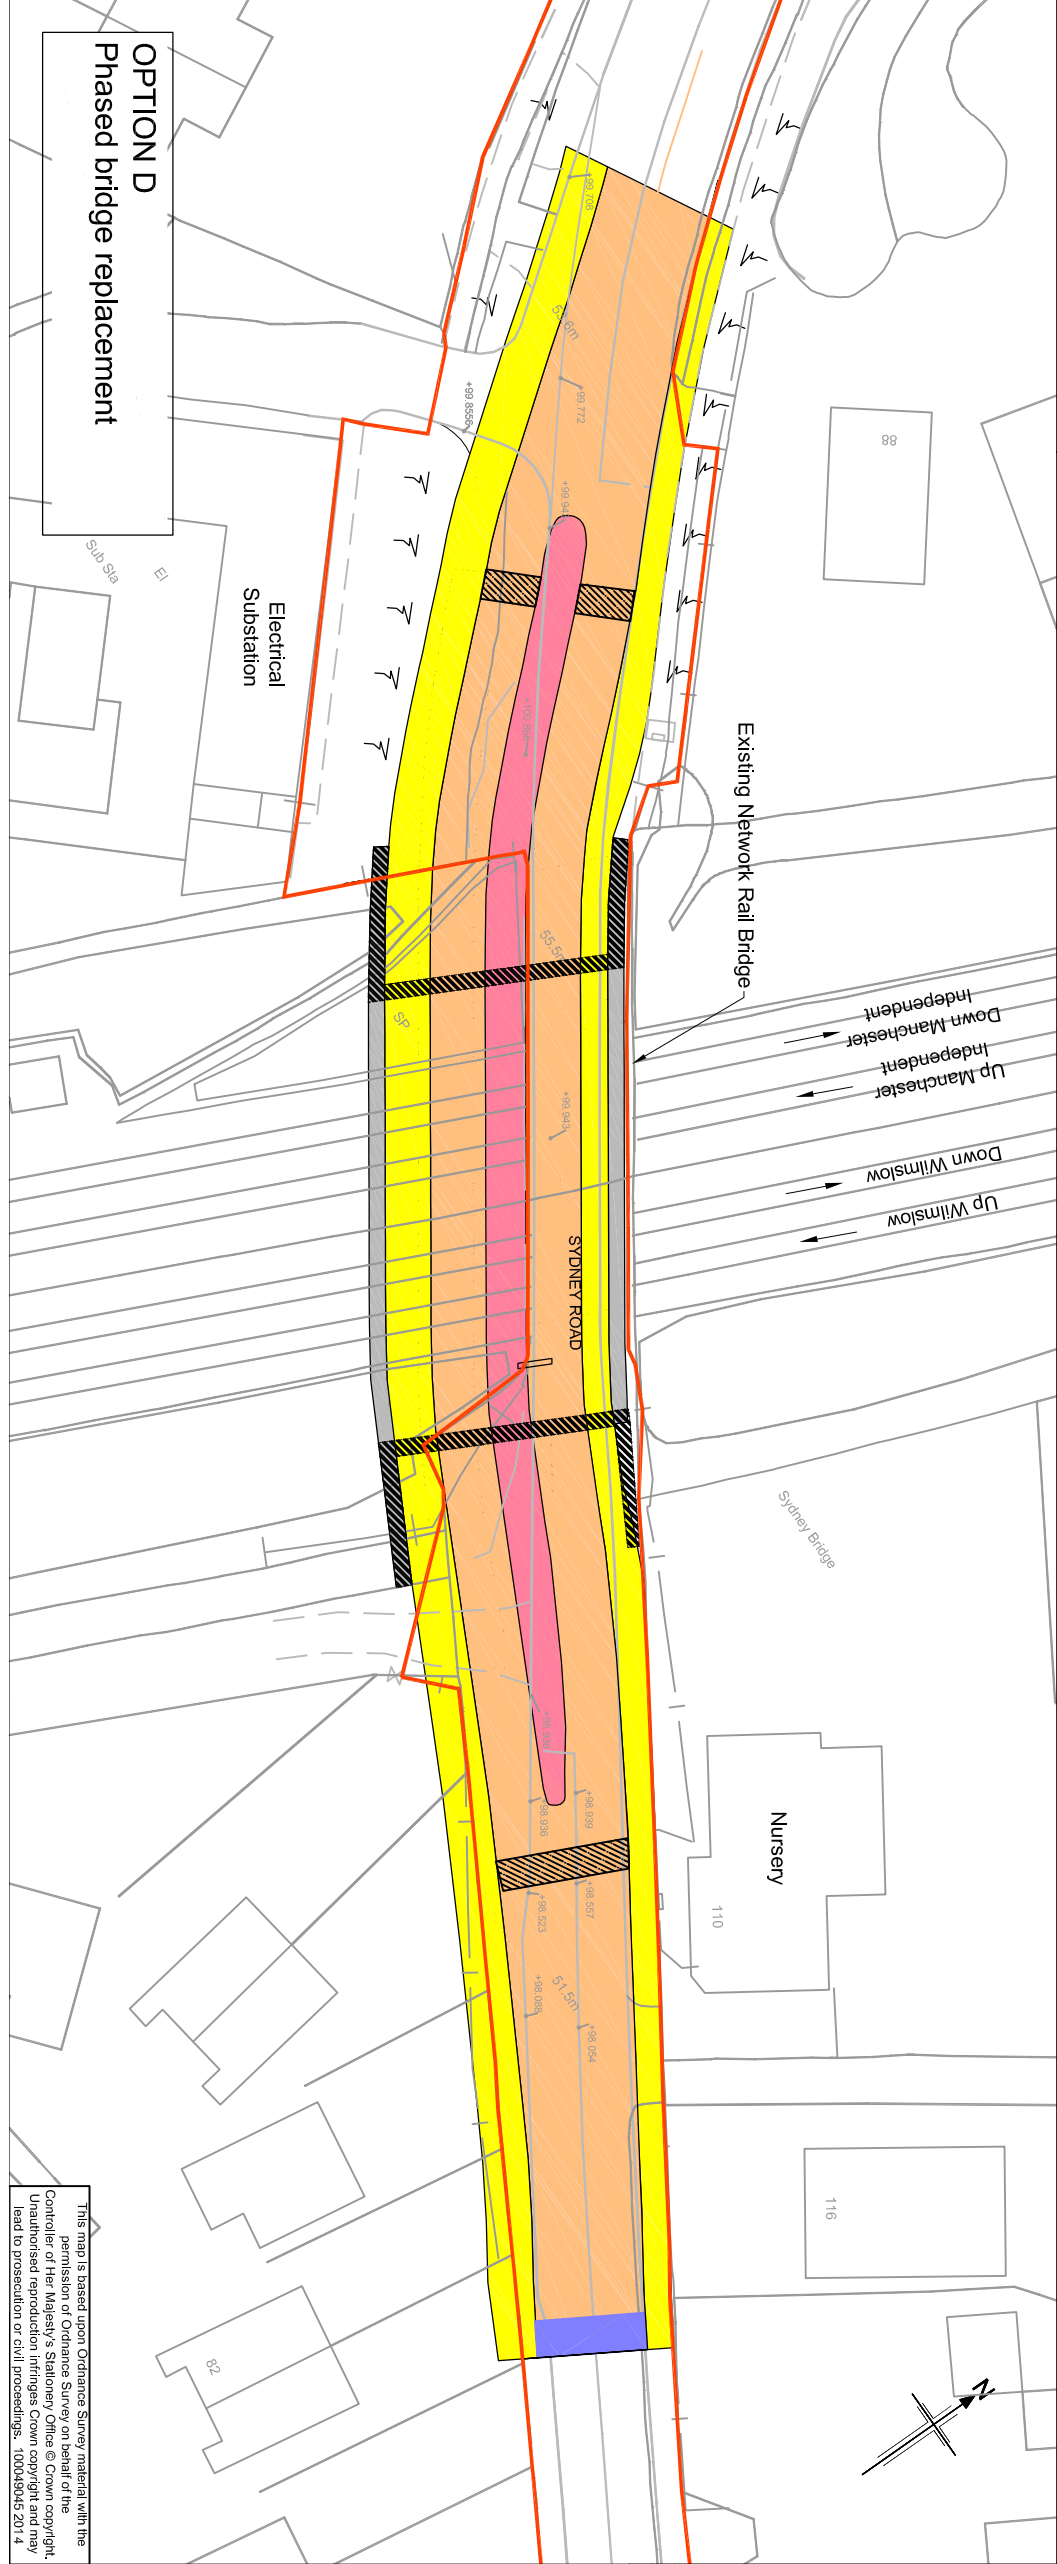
OPTION D
Phased bridge replacement

Electrical Substation

Sub Sta

El

Existing Network Rail Bridge

Down Manchester Independent

Up Manchester Independent

Down Wilmslow

Up Wilmslow

SYDNEY ROAD

Sydney Bridge

Nursery

110

116

82

88

SP

+99.706

53.6m

+99.8556

99.772

+99.94

+100.850

55.5

+99.943

+98.939

+98.936

+98.557

+98.523

51.5m

+98.088

+98.054

N

This map is based upon Ordnance Survey material with the permission of Ordnance Survey on behalf of the Controller of Her Majesty's Stationery Office © Crown copyright. Unauthorised reproduction infringes Crown copyright and may lead to prosecution or civil proceedings. 100049045 2014